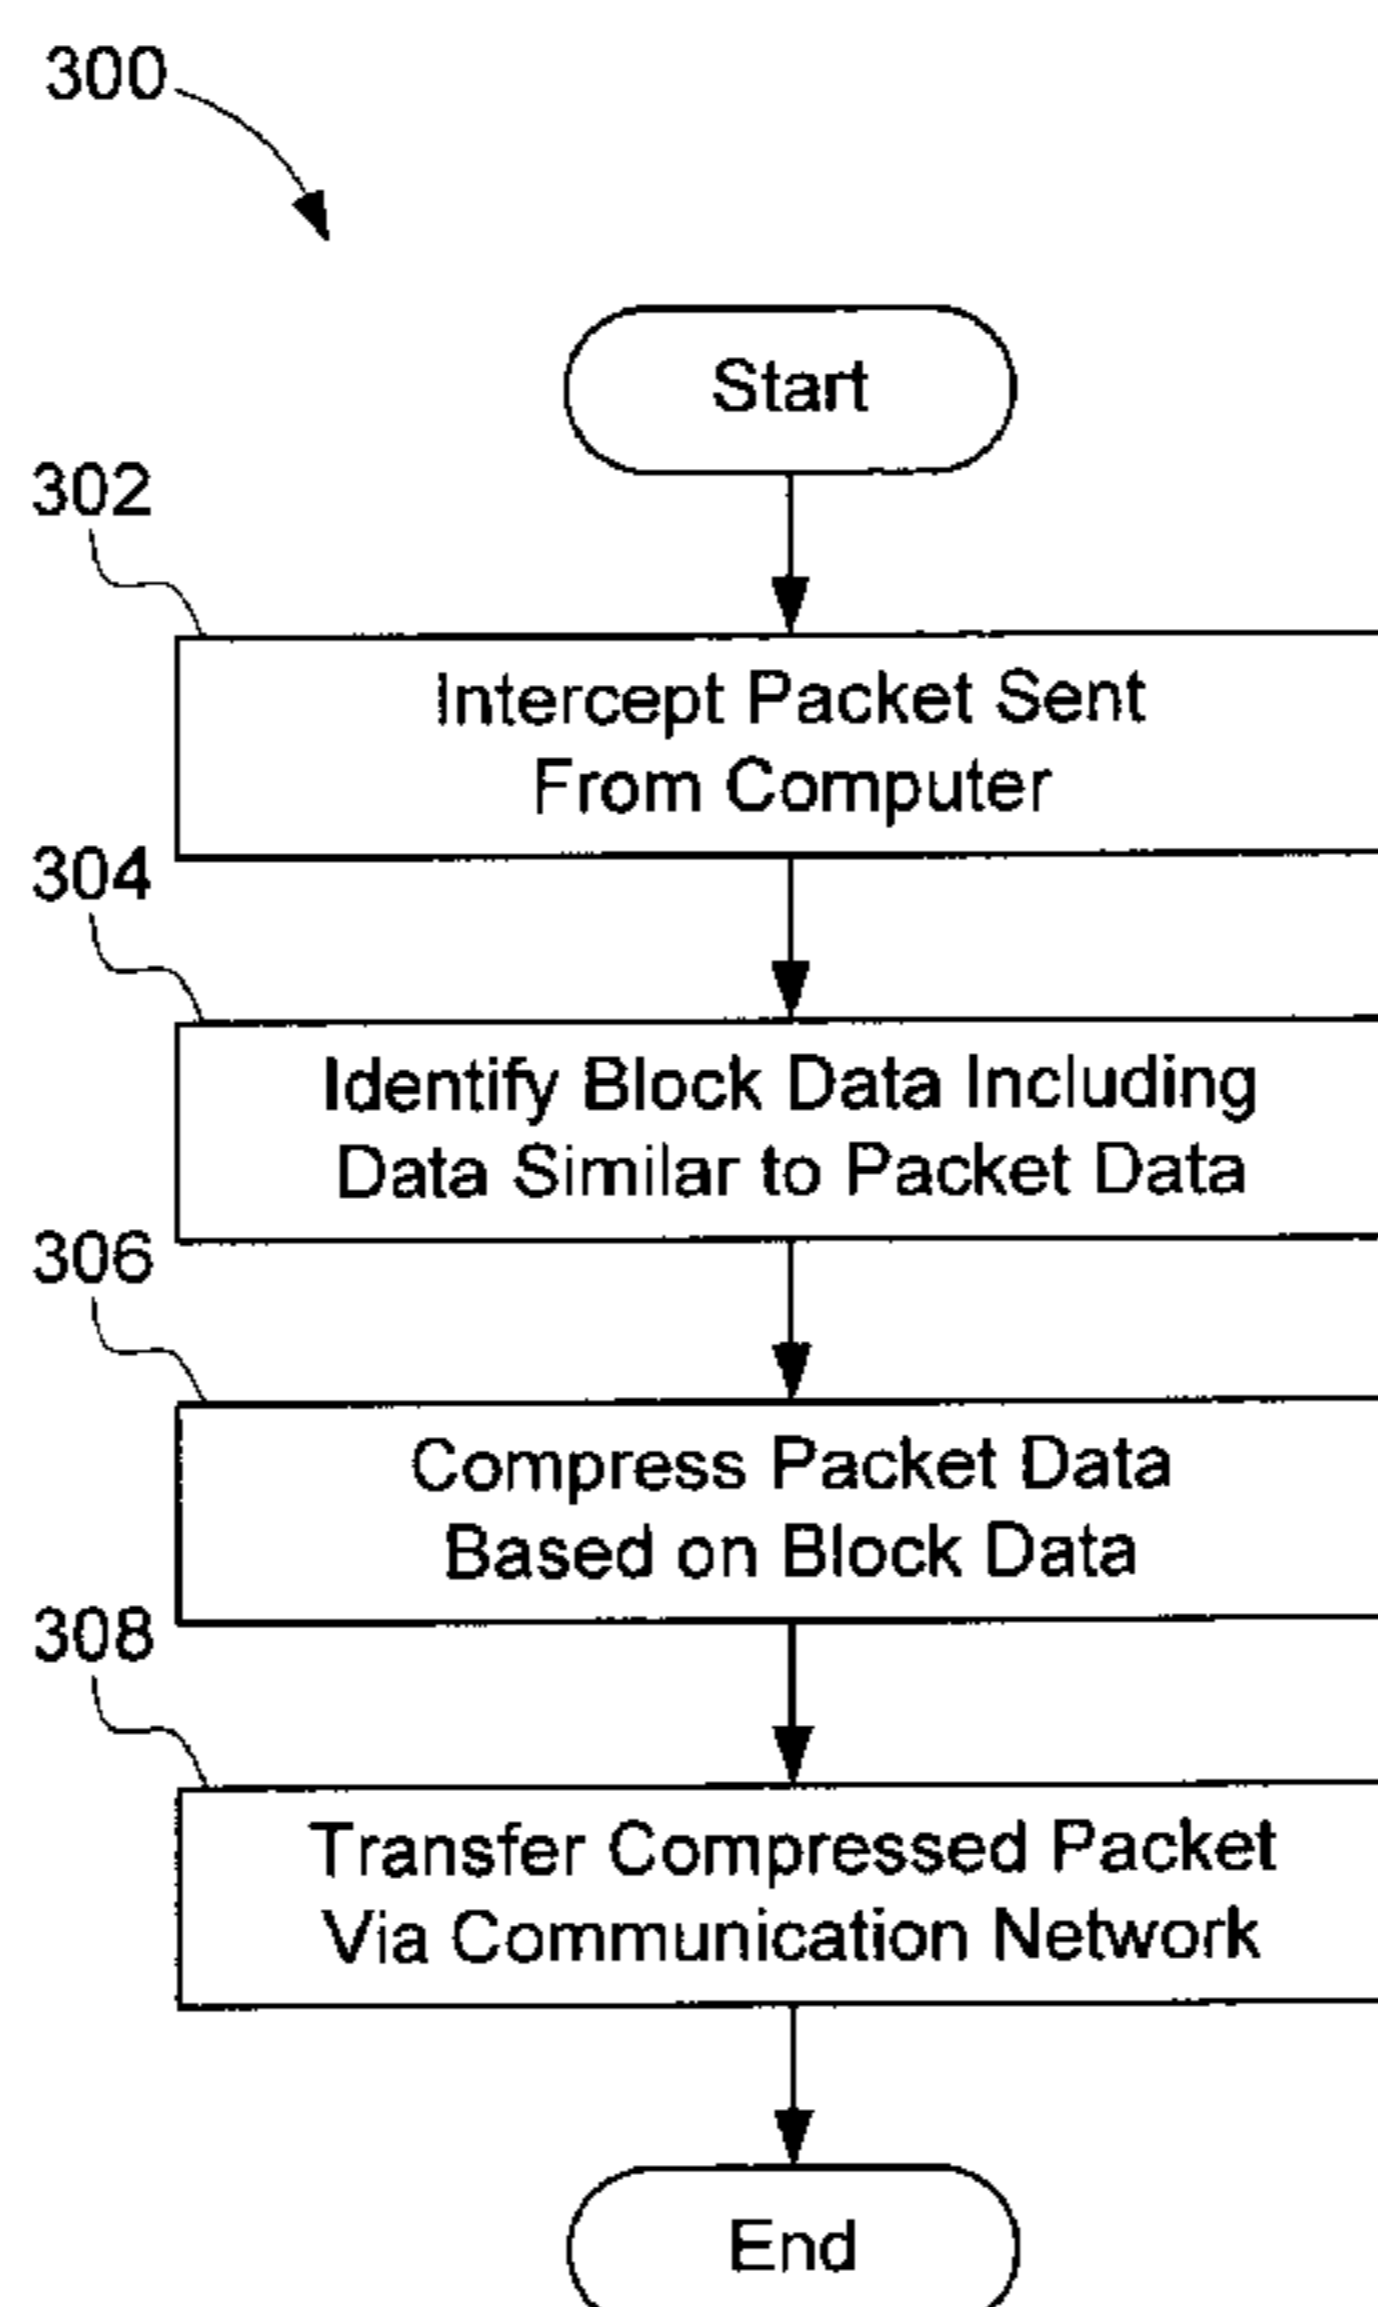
300

Start

302

Intercept Packet Sent From Computer

304

Identify Block Data Including Data Similar to Packet Data

306

Compress Packet Data Based on Block Data

308

Transfer Compressed Packet Via Communication Network

End